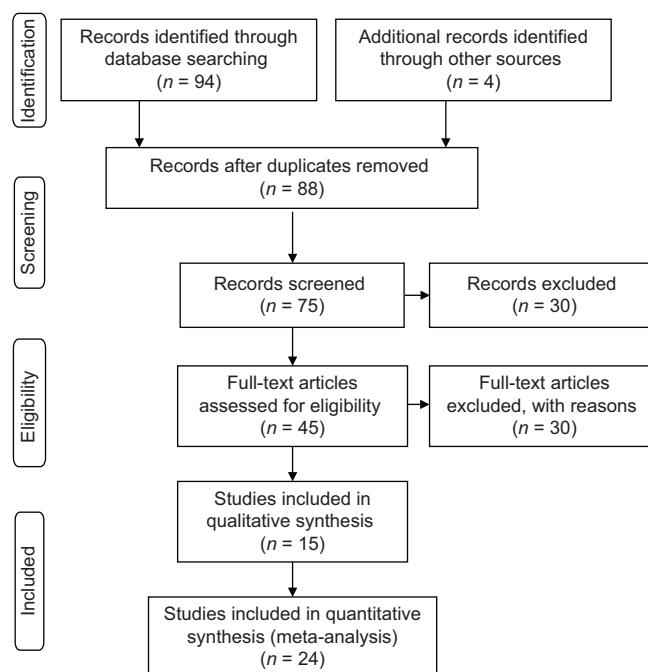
Identification

Records identified through database searching
($n$ = 94)

Additional records identified through other sources
($n$ = 4)

Records after duplicates removed
($n$ = 88)

Screening

Records screened
($n$ = 75)

Records excluded
($n$ = 30)

Eligibility

Full-text articles assessed for eligibility
($n$ = 45)

Full-text articles excluded, with reasons
($n$ = 30)

Included

Studies included in qualitative synthesis
($n$ = 15)

Studies included in quantitative synthesis (meta-analysis)
($n$ = 24)